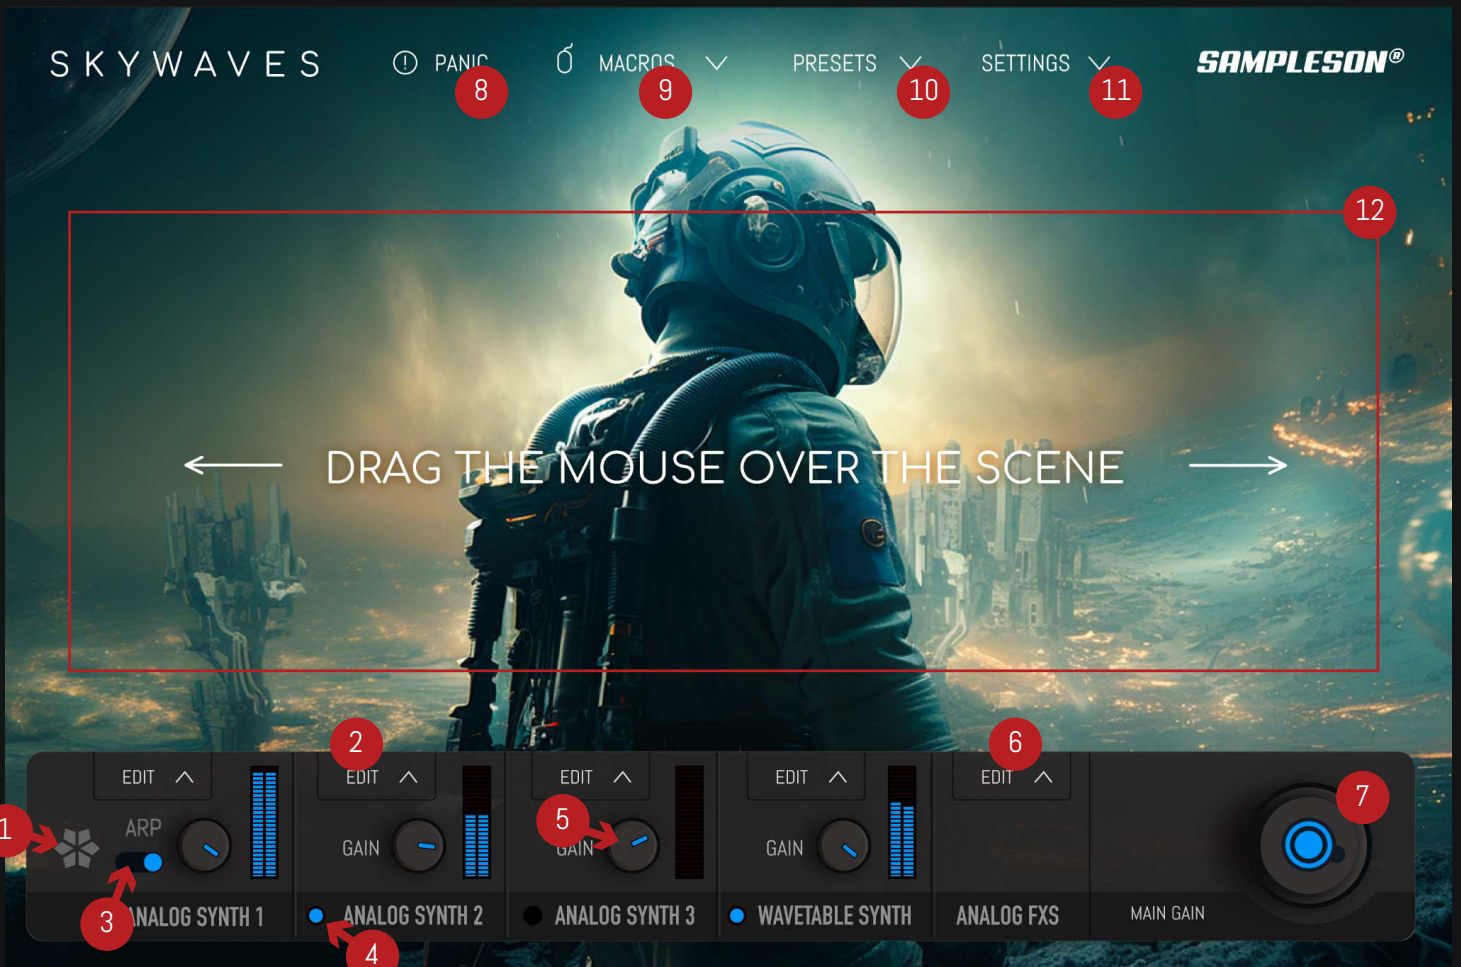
SKYWAVES PANIC 8 MACROS 9 PRESETS 10 SETTINGS 11 SAMPLESON®

12

DRAG THE MOUSE OVER THE SCENE

2 6 7

EDIT ARP 1 3 ANALOG SYNTH 1

EDIT GAIN ANALOG SYNTH 2 4

EDIT 5 GAIN ANALOG SYNTH 3

EDIT GAIN WAVETABLE SYNTH

EDIT ANALOG FXS

MAIN GAIN